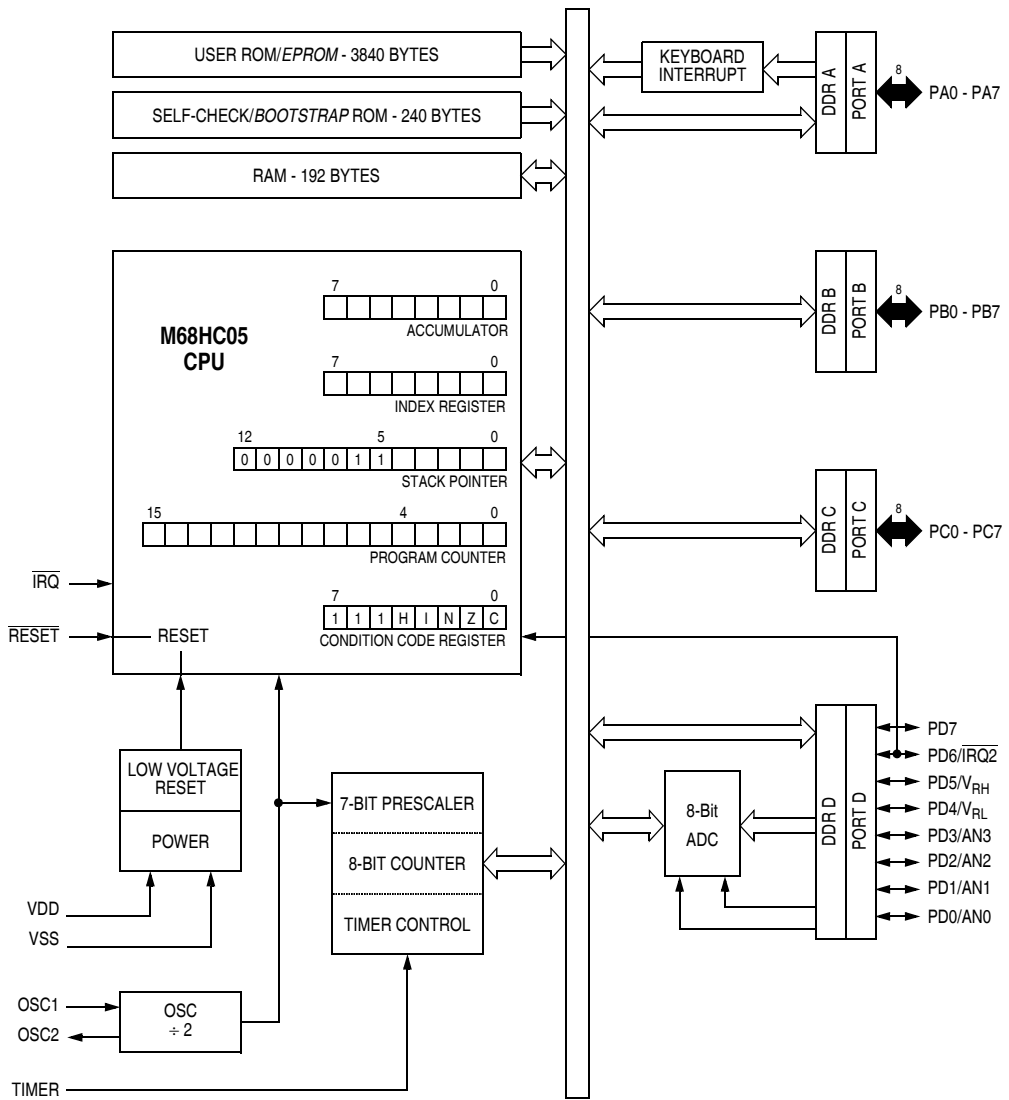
USER ROM/EPROM - 3840 BYTES

SELF-CHECK/BOOTSTRAP ROM - 240 BYTES

RAM - 192 BYTES

KEYBOARD INTERRUPT

DDR A
PORT A
8
PA0 - PA7

M68HC05 CPU

7
0
ACCUMULATOR

7
0
INDEX REGISTER

12
5
0
| 0 | 0 | 0 | 0 | 0 | 1 | 1 |
STACK POINTER

15
4
0
PROGRAM COUNTER

7
0
| 1 | 1 | 1 | H | I | N | Z | C |
CONDITION CODE REGISTER

DDR B
PORT B
8
PB0 - PB7

DDR C
PORT C
8
PC0 - PC7

$\overline{IRQ}$

$\overline{RESET}$

RESET

LOW VOLTAGE RESET

POWER

VDD

VSS

7-BIT PRESCALER

8-BIT COUNTER

TIMER CONTROL

OSC1

OSC2

OSC $\div$ 2

TIMER

8-Bit ADC

DDR D
PORT D

PD7
PD6/$\overline{IRQ2}$
PD5/$V_{RH}$
PD4/$V_{RL}$
PD3/AN3
PD2/AN2
PD1/AN1
PD0/AN0